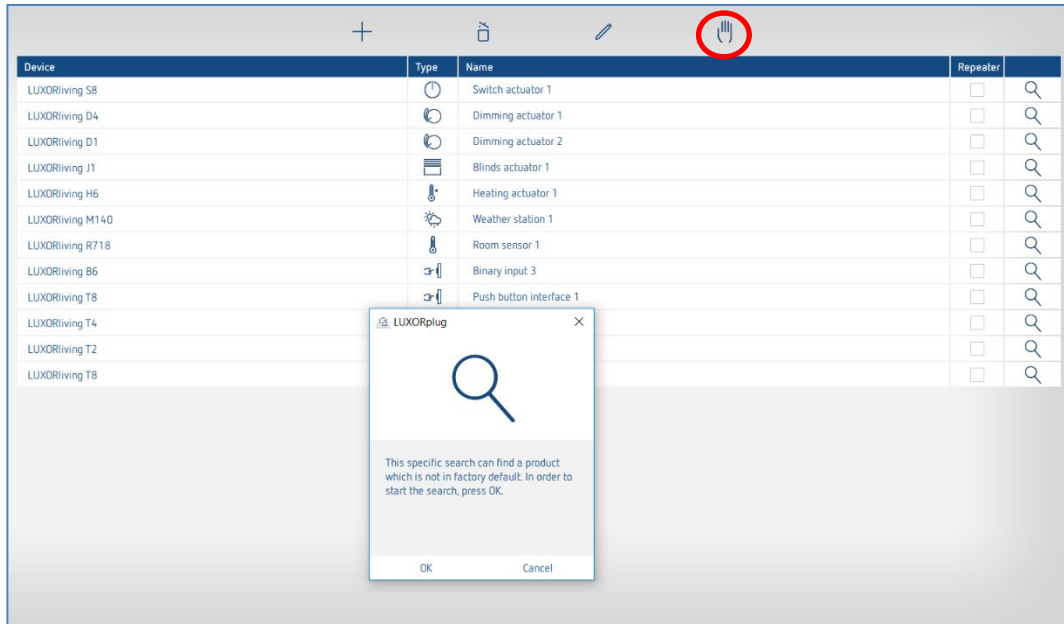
| Device | Type | Name | Repeater | |
|---|---|---|---|---|
| LUXORliving S8 | | Switch actuator 1 | | |
| LUXORliving D4 | | Dimming actuator 1 | | |
| LUXORliving D1 | | Dimming actuator 2 | | |
| LUXORliving J1 | | Blinds actuator 1 | | |
| LUXORliving H6 | | Heating actuator 1 | | |
| LUXORliving M140 | | Weather station 1 | | |
| LUXORliving R718 | | Room sensor 1 | | |
| LUXORliving B6 | | Binary input 3 | | |
| LUXORliving T8 | | Push button interface 1 | | |
| LUXORliving T4 | | | | |
| LUXORliving T2 | | | | |
| LUXORliving T8 | | | | |

LUXORplug

This specific search can find a product which is not in factory default. In order to start the search, press OK.

OK

Cancel